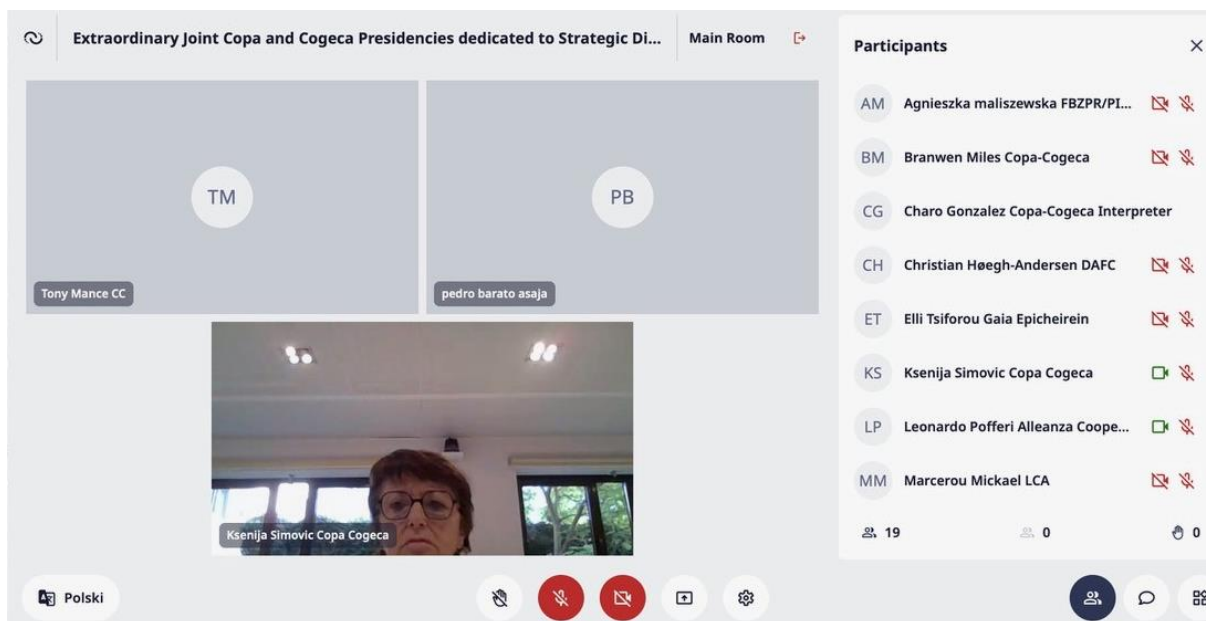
Extraordinary Joint Copa and Cogeca Presidencies dedicated to Strategic Di...

Main Room

TM

Tony Mance CC

PB

pedro barato asaja

Ksenija Simovic Copa Cogeca

Participants

AM Agnieszka maliszewska FBZPR/PI...

BM Branwen Miles Copa-Cogeca

CG Charo Gonzalez Copa-Cogeca Interpreter

CH Christian Høegh-Andersen DAFC

ET Elli Tsiforou Gaia Epicheirein

KS Ksenija Simovic Copa Cogeca

LP Leonardo Pofferi Alleanza Coope...

MM Marcerou Mickael LCA

19

0

0

Polski